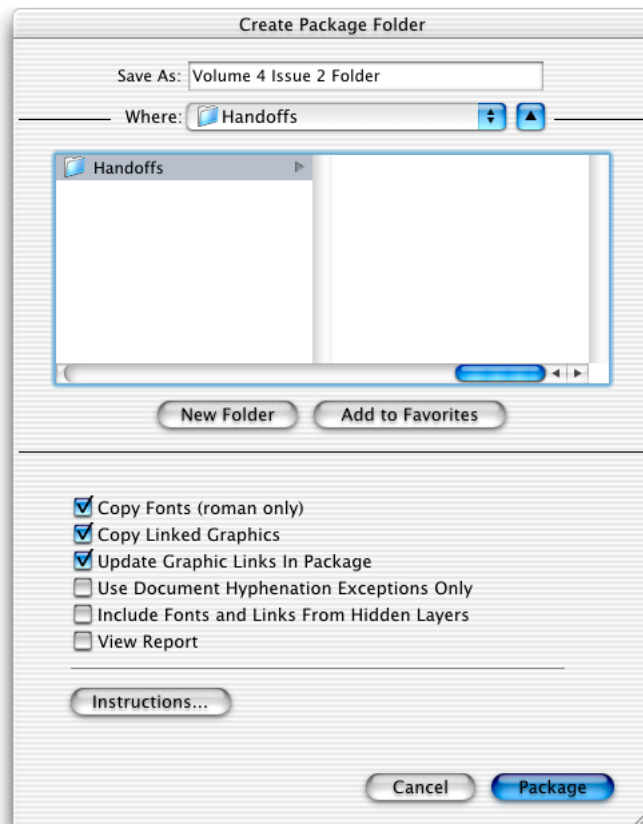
Create Package Folder

Save As: Volume 4 Issue 2 Folder

Where: Handoffs

Handoffs

New Folder
Add to Favorites

Copy Fonts (roman only)
Copy Linked Graphics
Update Graphic Links In Package
Use Document Hyphenation Exceptions Only
Include Fonts and Links From Hidden Layers
View Report

Instructions...

Cancel
Package